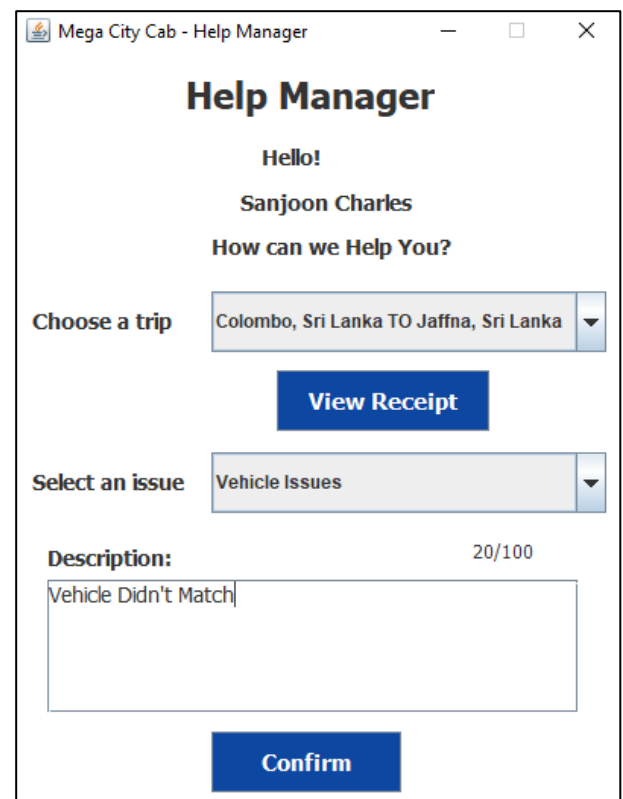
Mega City Cab - Help Manager

Help Manager

Hello!

Sanjoon Charles

How can we Help You?

Choose a trip

Colombo, Sri Lanka TO Jaffna, Sri Lanka

View Receipt

Select an issue

Vehicle Issues

Description:

20/100

Vehicle Didn't Match

Confirm